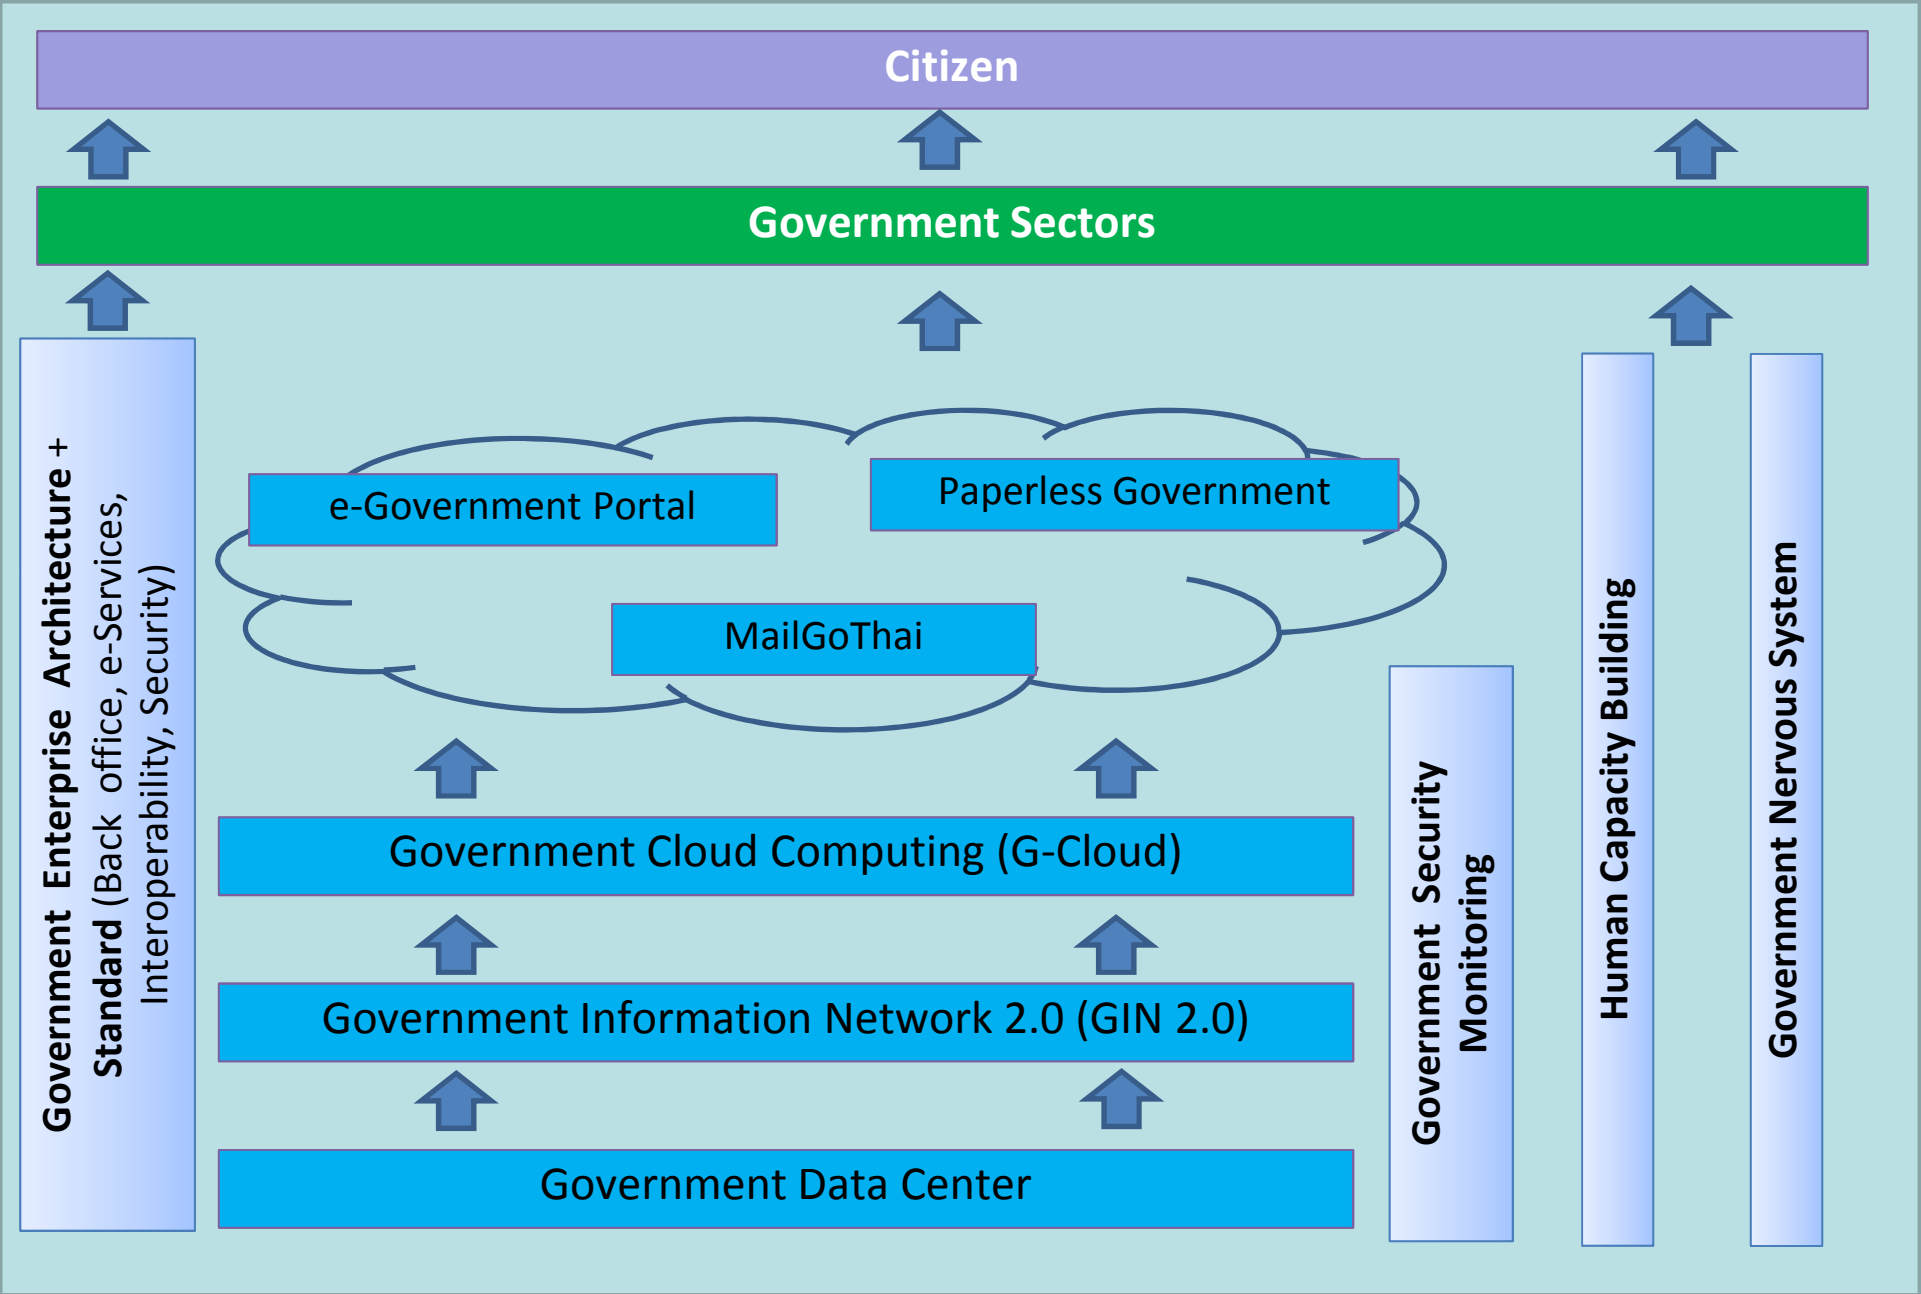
Citizen

Government Sectors

Government Enterprise Architecture + Standard (Back office, e-Services, Interoperability, Security)

e-Government Portal

Paperless Government

MailGoThai

Government Cloud Computing (G-Cloud)

Government Information Network 2.0 (GIN 2.0)

Government Data Center

Government Security Monitoring

Human Capacity Building

Government Nervous System